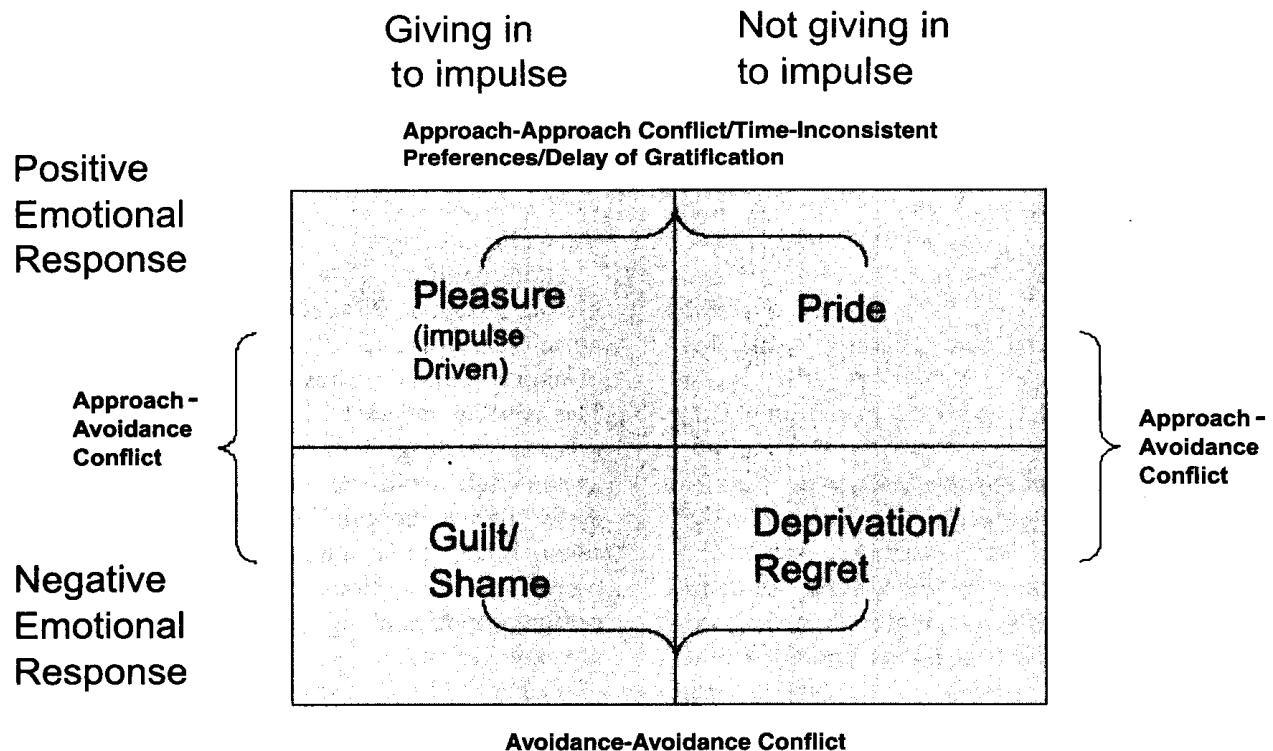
Giving in to impulse

Not giving in to impulse

Approach-Approach Conflict/Time-Inconsistent Preferences/Delay of Gratification

Positive Emotional Response

Approach - Avoidance Conflict

Pleasure (impulse Driven)

Pride

Approach - Avoidance Conflict

Guilt/ Shame

Deprivation/ Regret

Negative Emotional Response

Avoidance-Avoidance Conflict